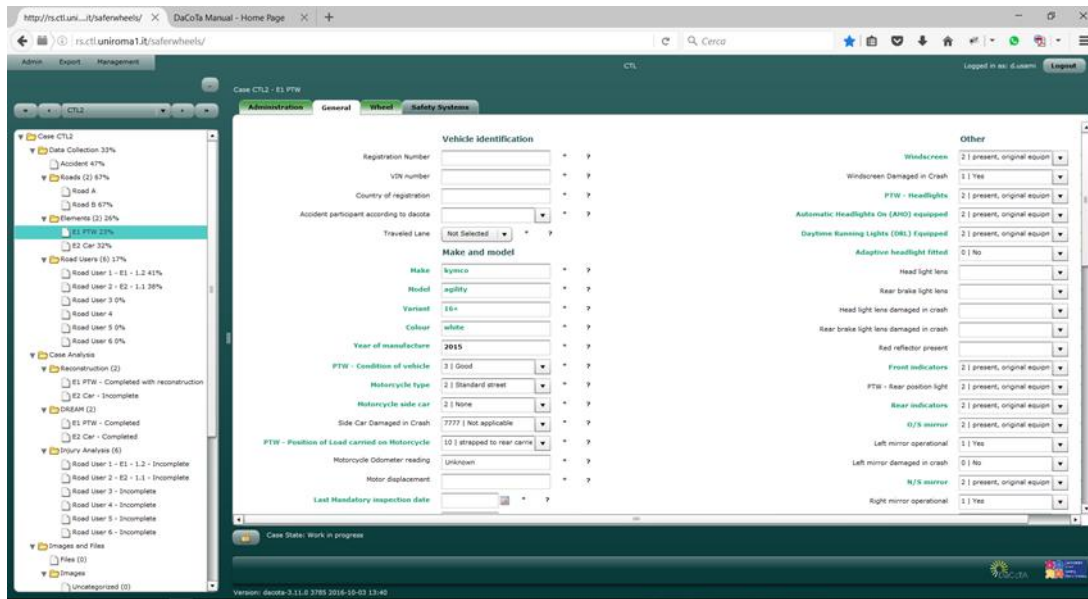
http://rs.ctl.uni...it/safewheels/ ×   DaCoTa Manual - Home Page ×   +

rs.ctl.uniroma1.it/safewheels/   Cerca

Admin   Export   Management   CTL   Logged in as: d.usami   Logout

CTL2

Case CTL2
Data Collection 33%
Accident 47%
Roads (2) 67%
Road A
Road B 67%
Elements (2) 26%
E1 PTW 23%
E2 Car 32%
Road Users (6) 17%
Road User 1 - E1 - 1.2 41%
Road User 2 - E2 - 1.1 36%
Road User 3 0%
Road User 4
Road User 5 0%
Road User 6 0%
Case Analysis
Reconstruction (2)
E1 PTW - Completed with reconstruction
E2 Car - Incomplete
DREAM (2)
E1 PTW - Completed
E2 Car - Completed
Injury Analysis (6)
Road User 1 - E1 - 1.2 - Incomplete
Road User 2 - E2 - 1.1 - Incomplete
Road User 3 - Incomplete
Road User 4 - Incomplete
Road User 5 - Incomplete
Road User 6 - Incomplete
Images and Files
Files (0)
Images
Uncategorized (0)

Case CTL2 - E1 PTW

Administration   General   Wheel   Safety Systems

Vehicle identification
Registration Number
VIN number
Country of registration
Accident participant according to dacota
Traveled Lane   Not Selected
Make and model
Make   kymco
Model   agility
Variant   16+
Colour   white
Year of manufacture   2015
PTW - Condition of vehicle   3 | Good
Motorcycle type   2 | Standard street
Motorcycle side car   2 | None
Side Car Damaged in Crash   7777 | Not applicable
PTW - Position of Load carried on Motorcycle   10 | strapped to rear carrie
Motorcycle Odometer reading   Unknown
Motor displacement
Last Mandatory inspection date

Other
Windscreen   2 | present, original equipm
Windscreen Damaged in Crash   1 | Yes
PTW - Headlights   2 | present, original equipm
Automatic Headlights On (AHO) equipped   2 | present, original equipm
Daytime Running Lights (DRL) Equipped   2 | present, original equipm
Adaptive headlight fitted   0 | No
Head light lens
Rear brake light lens
Head light lens damaged in crash
Rear brake light lens damaged in crash
Red reflector present
Front indicators   2 | present, original equipm
PTW - Rear position light   2 | present, original equipm
Rear indicators   2 | present, original equipm
O/S mirror   2 | present, original equipm
Left mirror operational   1 | Yes
Left mirror damaged in crash   0 | No
N/S mirror   2 | present, original equipm
Right mirror operational   1 | Yes

Case State: Work in progress

Version: dacota-3.11.0 3785 2016-10-03 13:40